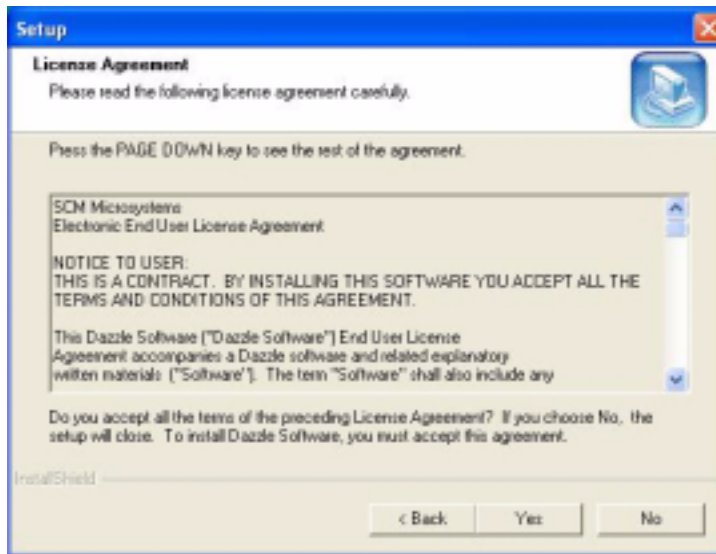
Setup

License Agreement
Please read the following license agreement carefully.

Press the PAGE DOWN key to see the rest of the agreement.

SCM Microsystems
Electronic End User License Agreement

NOTICE TO USER:
THIS IS A CONTRACT. BY INSTALLING THIS SOFTWARE YOU ACCEPT ALL THE TERMS AND CONDITIONS OF THIS AGREEMENT.

This Dazzle Software ("Dazzle Software") End User License Agreement accompanies a Dazzle software and related explanatory written materials ("Software"). The term "Software" shall also include any

Do you accept all the terms of the preceding License Agreement? If you choose No, the setup will close. To install Dazzle Software, you must accept this agreement.

InstallShield

< Back
Yes
No